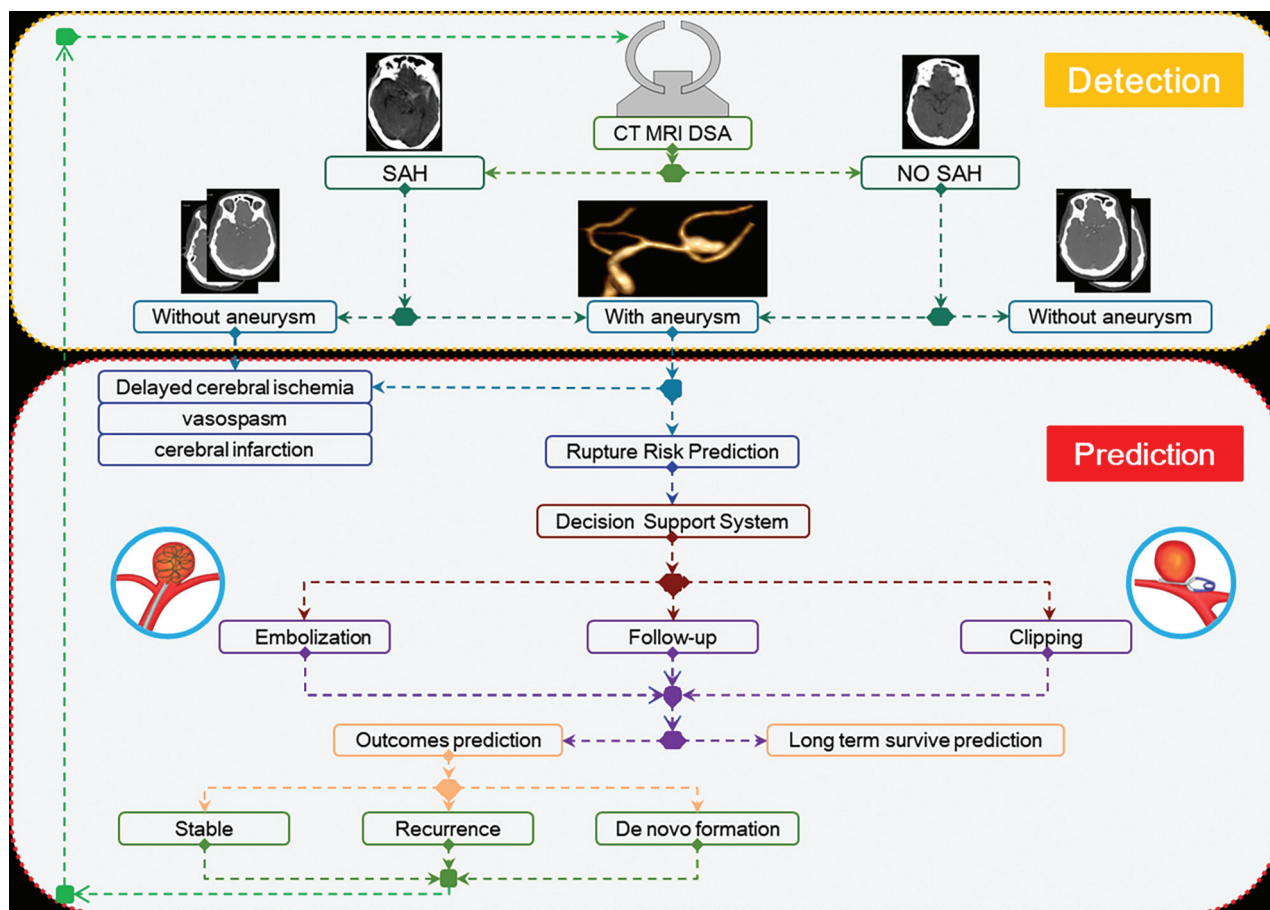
Detection

CT MRI DSA

SAH

NO SAH

Without aneurysm

With aneurysm

Without aneurysm

Delayed cerebral ischemia

vasospasm

cerebral infarction

Prediction

Rupture Risk Prediction

Decision Support System

Embolization

Follow-up

Clipping

Outcomes prediction

Long term survive prediction

Stable

Recurrence

De novo formation